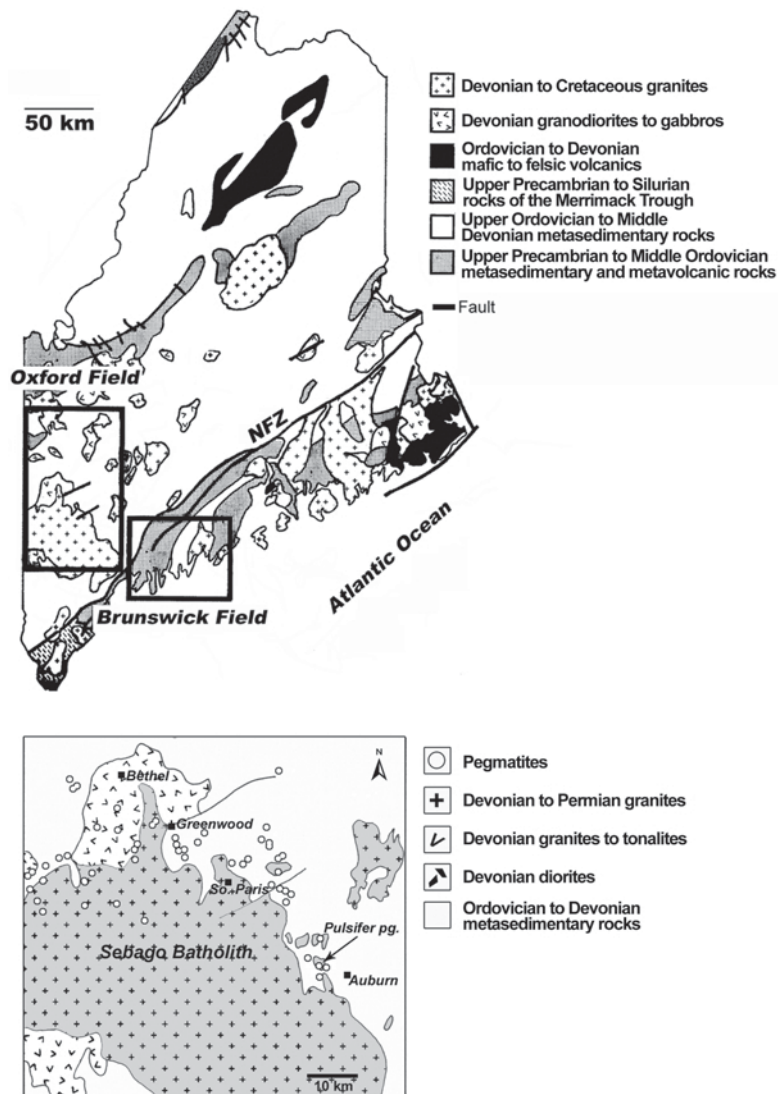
50 km

Devonian to Cretaceous granites

Devonian granodiorites to gabbros

Ordovician to Devonian mafic to felsic volcanics

Upper Precambrian to Silurian rocks of the Merrimack Trough

Upper Ordovician to Middle Devonian metasedimentary rocks

Upper Precambrian to Middle Ordovician metasedimentary and metavolcanic rocks

Fault

Oxford Field

NFZ

Atlantic Ocean

Brunswick Field

Bethel

Greenwood

So. Paris

Sebago Batholith

Pulsifer pg.

Auburn

N

10 km

Pegmatites

Devonian to Permian granites

Devonian granites to tonalites

Devonian diorites

Ordovician to Devonian metasedimentary rocks